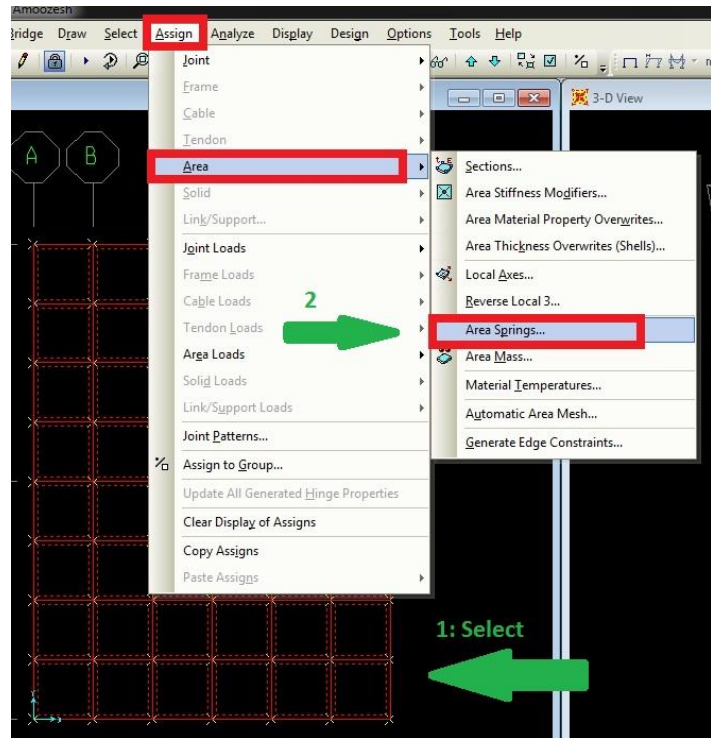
Amoozesh

Bridge Draw Select Assign Analyze Display Design Options Tools Help

3-D View

A B

Joint
Frame
Cable
Tendon
Area
Solid
Link/Support...
Joint Loads
Frame Loads
Cable Loads
Tendon Loads
Area Loads
Solid Loads
Link/Support Loads
Joint Patterns...
Assign to Group...
Update All Generated Hinge Properties
Clear Display of Assigns
Copy Assigns
Paste Assigns

Sections...
Area Stiffness Modifiers...
Area Material Property Overwrites...
Area Thickness Overwrites (Shells)...
Local Axes...
Reverse Local 3...
Area Springs...
Area Mass...
Material Temperatures...
Automatic Area Mesh...
Generate Edge Constraints...

2

1: Select